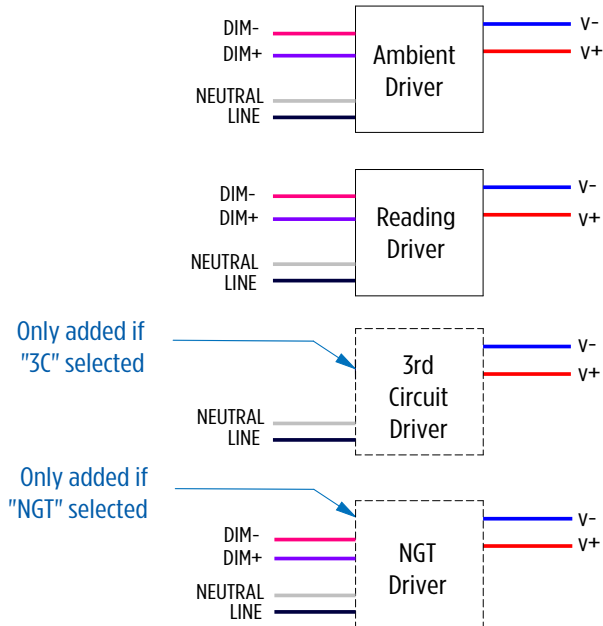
DIM-
DIM+
NEUTRAL
LINE

Ambient Driver

V-
V+

DIM-
DIM+
NEUTRAL
LINE

Reading Driver

V-
V+

Only added if "3C" selected

NEUTRAL
LINE

3rd Circuit Driver

V-
V+

Only added if "NGT" selected

DIM-
DIM+
NEUTRAL
LINE

NGT Driver

V-
V+